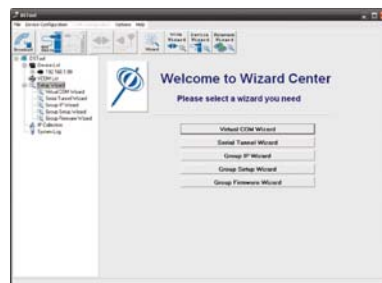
Welcome to Wizard Center

Please select a wizard you need

Virtual COM Wizard

Serial Tunnel Wizard

Group IP Wizard

Group Setup Wizard

Group Firmware Wizard

Virtual COM Wizard
Serial Tunnel Wizard
Group IP Wizard
Group Setup Wizard
Group Firmware Wizard
IP Collection
System Log